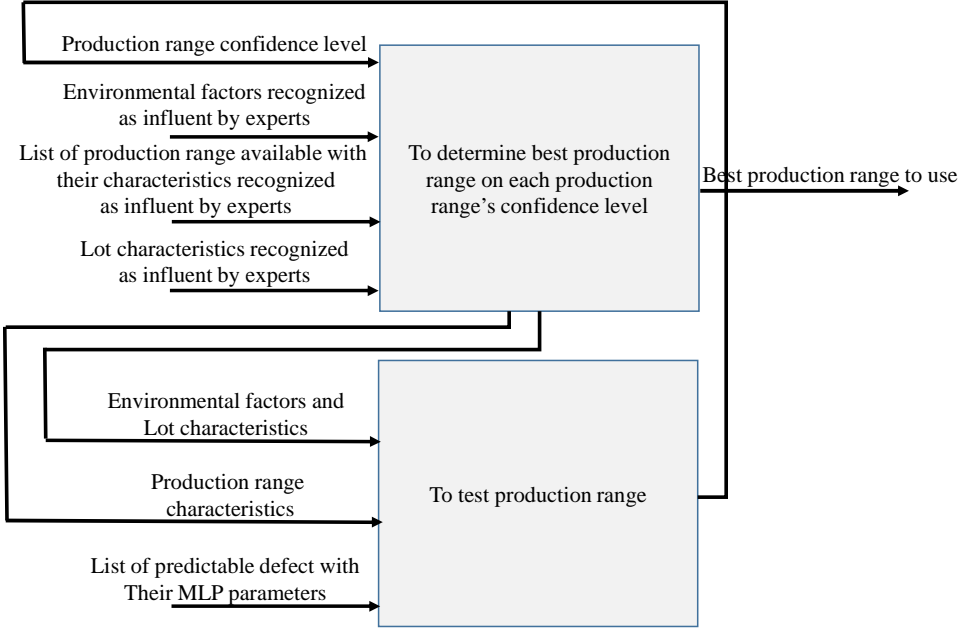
Production range confidence level

Environmental factors recognized as influent by experts

List of production range available with their characteristics recognized as influent by experts

Lot characteristics recognized as influent by experts

To determine best production range on each production range's confidence level

Best production range to use

Environmental factors and Lot characteristics

Production range characteristics

List of predictable defect with Their MLP parameters

To test production range